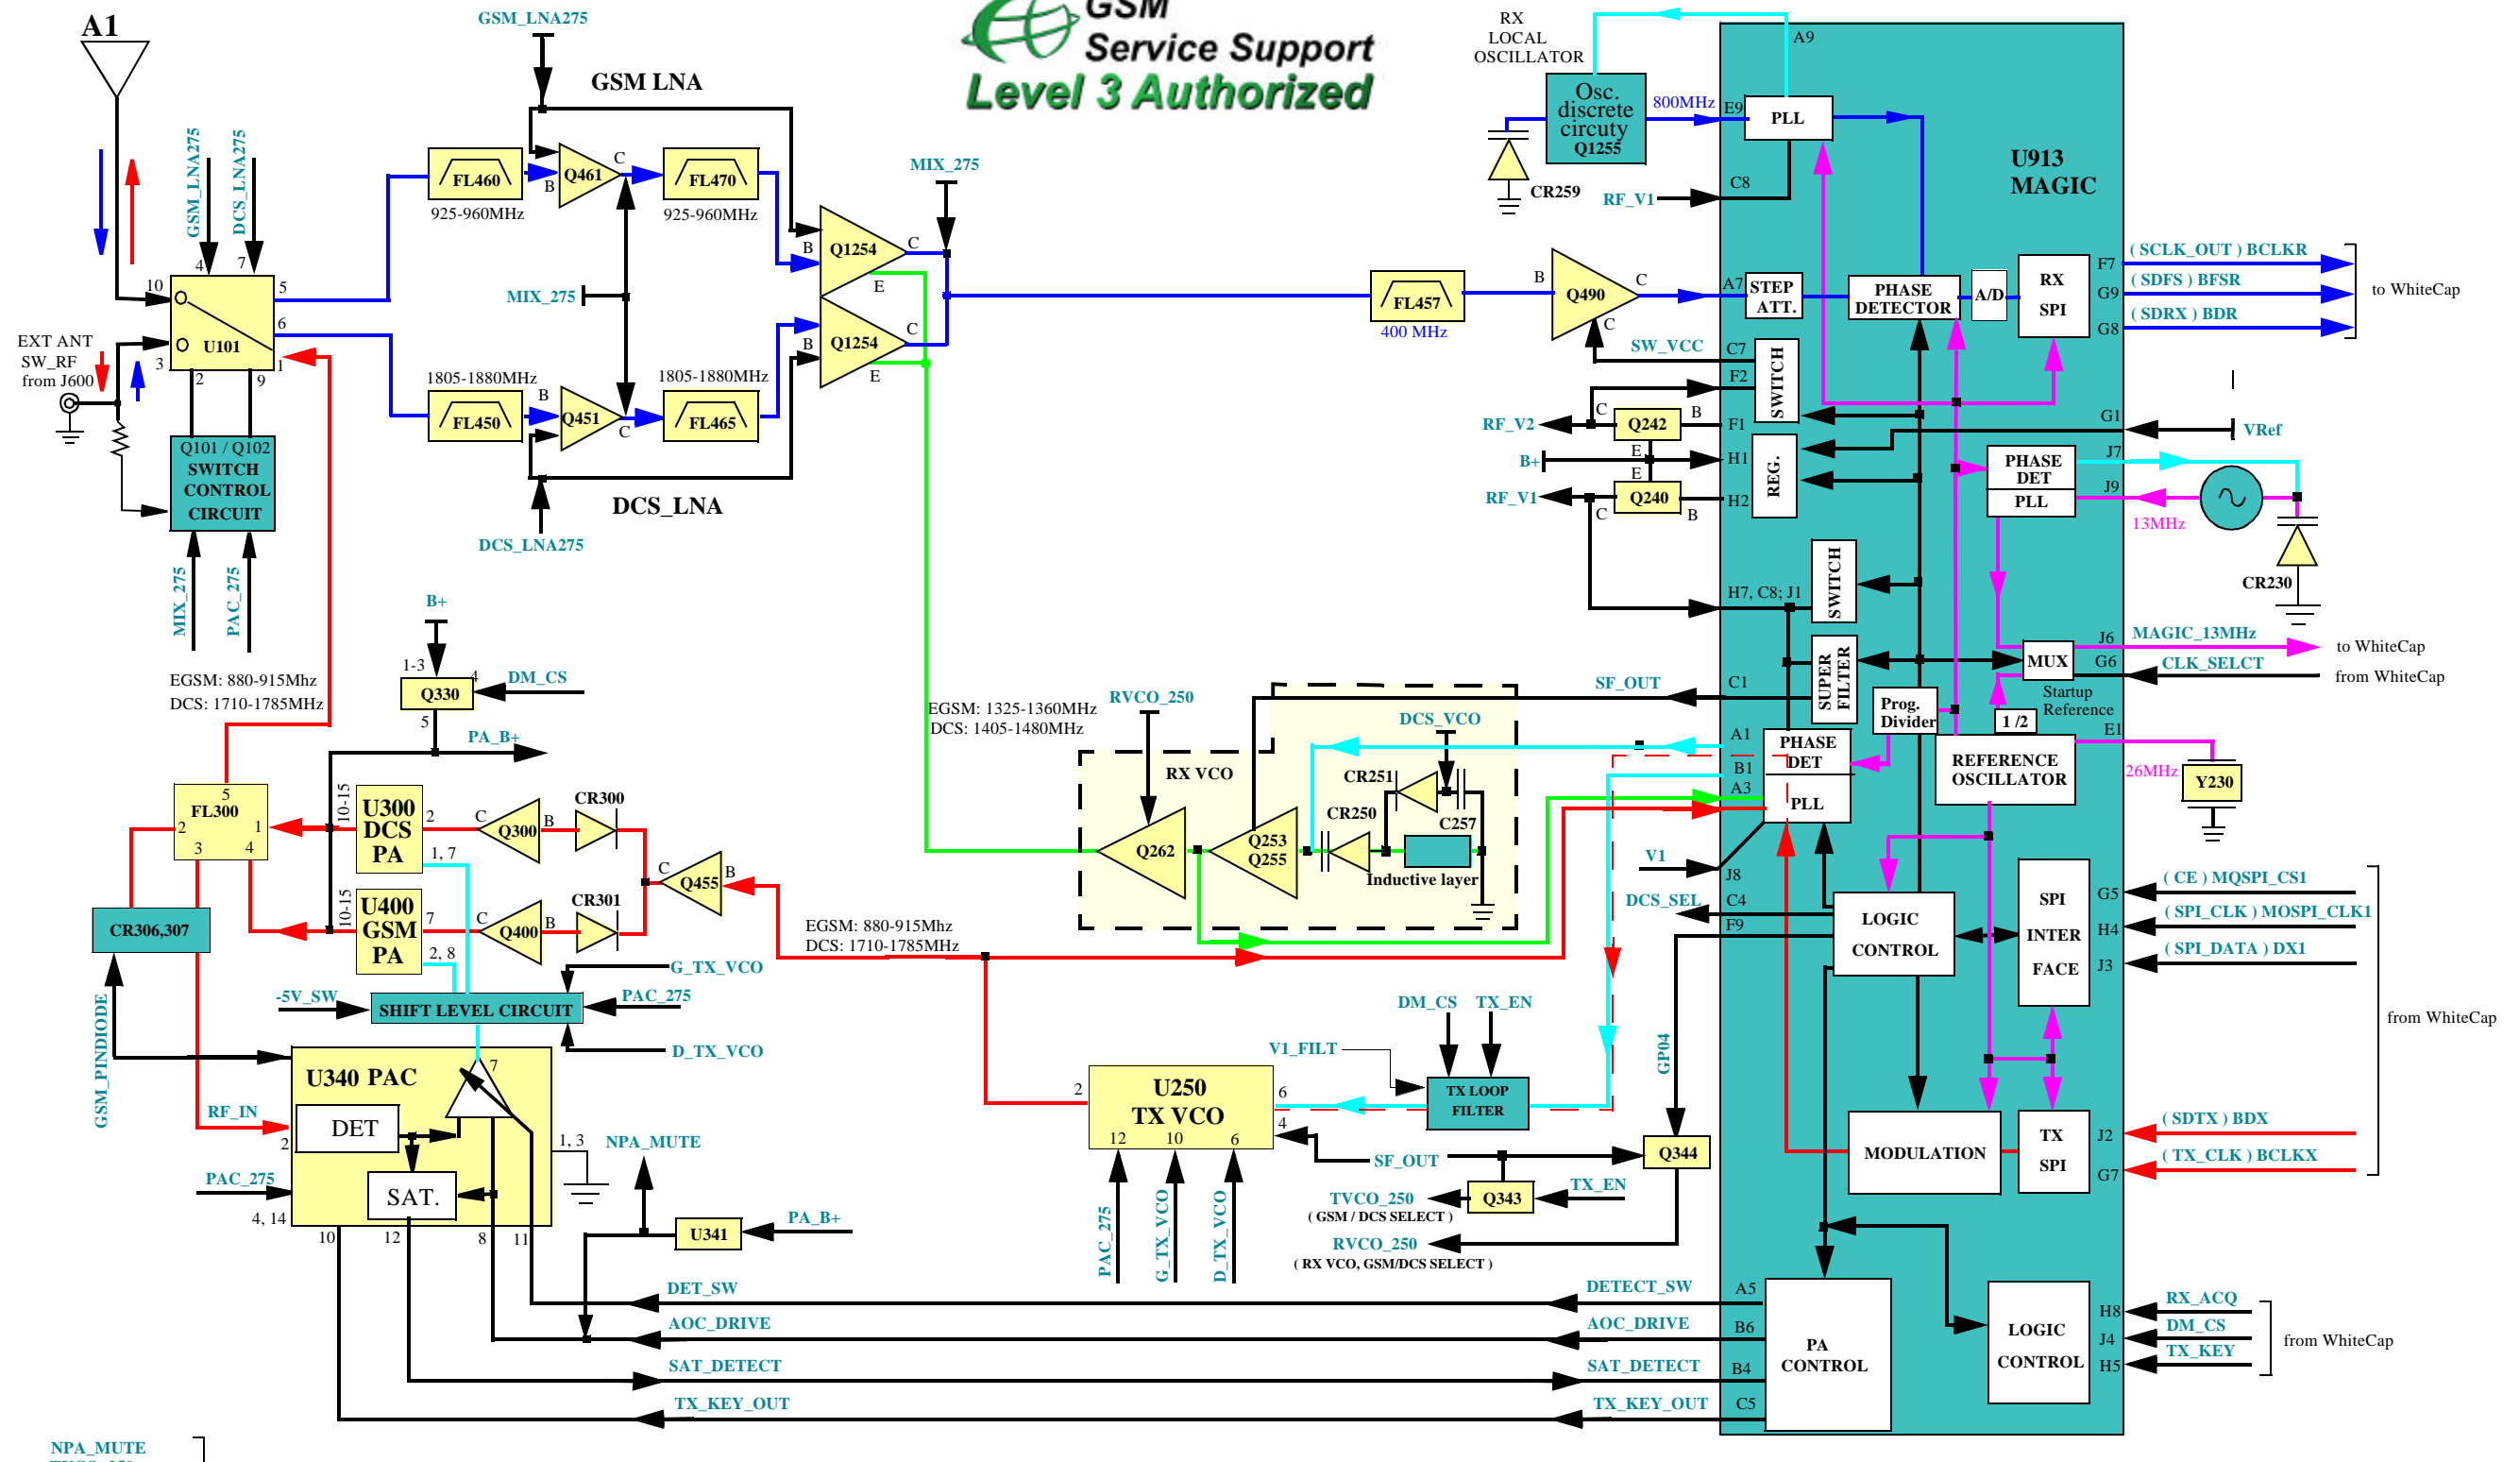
GSM
Service Support
Level 3 Authorized

A1

GSM_LNA275
GSM LNA
GSM_LNA275
DCS_LNA275
FL460
925-960MHz
Q461
FL470
925-960MHz
MIX_275
MIX_275
Q1254
Q1254
U101
EXT ANT
SW_RF
from J600
1805-1880MHz
FL450
Q451
1805-1880MHz
FL465
DCS_LNA
DCS_LNA275
Q101 / Q102
SWITCH
CONTROL
CIRCUIT
MIX_275
PAC_275

RX
LOCAL
OSCILLATOR
Osc.
discrete
circuty
Q1255
800MHz
PLL
CR259
RF_V1
U913
MAGIC
FL457
400 MHz
Q490
STEP ATT.
PHASE DETECTOR
A/D
RX SPI
( SCLK_OUT ) BCLKR
( SDFS ) BFSR
( SDRX ) BDR
to WhiteCap
SW_VCC
SWITCH
RF_V2
Q242
B+
REG.
RF_V1
Q240
VRef
PHASE DET
PLL
13MHz
CR230
SWITCH
MUX
MAGIC_13MHz
to WhiteCap
CLK_SELCT
from WhiteCap
Startup
Reference
SUPER FILTER
Prog. Divider
1 /2
REFERENCE OSCILLATOR
26MHz
Y230
SF_OUT
PHASE DET
PLL
H7, C8; J1

B+
1-3
Q330
DM_CS
5
PA_B+
EGSM: 880-915Mhz
DCS: 1710-1785MHz
EGSM: 1325-1360MHz
DCS: 1405-1480MHz
RVCO_250
RX VCO
DCS_VCO
CR251
CR250
C257
Q262
Q253
Q255
Inductive layer
FL300
U300
DCS
PA
Q300
CR300
U400
GSM
PA
Q400
CR301
Q455
CR306,307
EGSM: 880-915Mhz
DCS: 1710-1785MHz
V1
DCS_SEL
G_TX_VCO
-5V_SW
SHIFT LEVEL CIRCUIT
PAC_275
D_TX_VCO
GSM_PINDIODE
U340 PAC
RF_IN
DET
PAC_275
SAT.
NPA_MUTE
U341
PA_B+
U250
TX VCO
PAC_275
G_TX_VCO
D_TX_VCO
V1_FILT
DM_CS
TX_EN
TX LOOP FILTER
GP04
SF_OUT
Q344
TVCO_250
( GSM / DCS SELECT )
Q343
TX_EN
RVCO_250
( RX VCO, GSM/DCS SELECT )
LOGIC CONTROL
SPI INTER FACE
( CE ) MQSPI_CS1
( SPI_CLK ) MOSPI_CLK1
( SPI_DATA ) DX1
from WhiteCap
MODULATION
TX SPI
( SDTX ) BDX
( TX_CLK ) BCLKX
DET_SW
DETECT_SW
AOC_DRIVE
AOC_DRIVE
SAT_DETECT
SAT_DETECT
TX_KEY_OUT
TX_KEY_OUT
PA CONTROL
LOGIC CONTROL
RX_ACQ
DM_CS
TX_KEY
from WhiteCap
NPA_MUTE